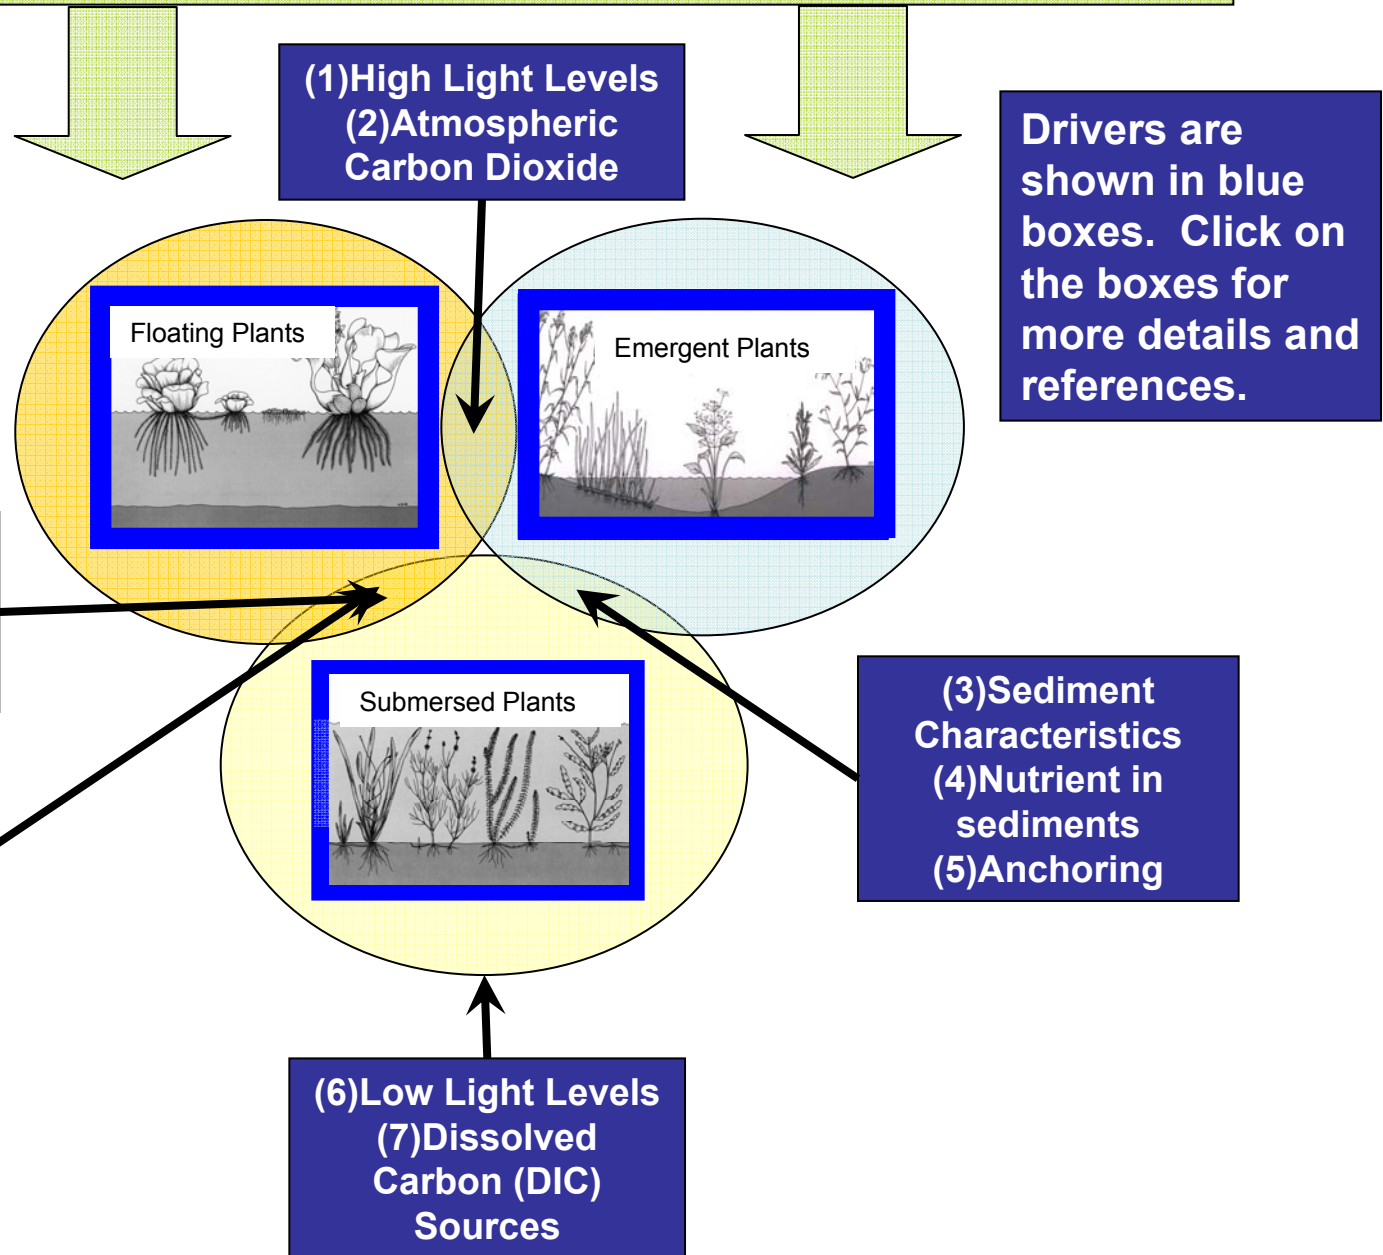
(1)High Light Levels
(2)Atmospheric
Carbon Dioxide

Drivers are shown in blue boxes. Click on the boxes for more details and references.

Floating Plants

Emergent Plants

Submersed Plants

(3)Sediment
Characteristics
(4)Nutrient in
sediments
(5)Anchoring

(6)Low Light Levels
(7)Dissolved
Carbon (DIC)
Sources